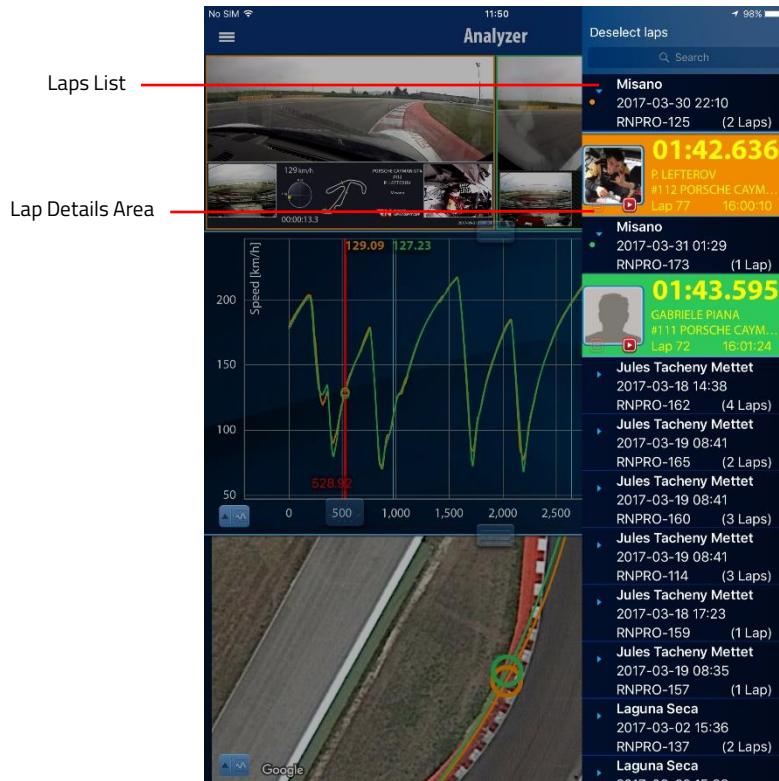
Laps List

Lap Details Area

No SIM
11:50
98%
Analyzer

129 km/h
PORSCHE CAYMAN GT4
P. LEFTEROV
00:00:13.3

Speed [km/h]
129.09 127.23
200
150
100
50
528.92
0 500 1,000 1,500 2,000 2,500

Google

Deselect laps
Search

Misano
2017-03-30 22:10
RNPRO-125 (2 Laps)

01:42.636
P. LEFTEROV
#112 PORSCHE CAYM...
Lap 77 16:00:10

Misano
2017-03-31 01:29
RNPRO-173 (1 Lap)

01:43.595
GABRIELE PIANA
#111 PORSCHE CAYM...
Lap 72 16:01:24

Jules Tacheny Mettet
2017-03-18 14:38
RNPRO-162 (4 Laps)

Jules Tacheny Mettet
2017-03-19 08:41
RNPRO-165 (2 Laps)

Jules Tacheny Mettet
2017-03-19 08:41
RNPRO-160 (3 Laps)

Jules Tacheny Mettet
2017-03-19 08:41
RNPRO-114 (3 Laps)

Jules Tacheny Mettet
2017-03-18 17:23
RNPRO-159 (1 Lap)

Jules Tacheny Mettet
2017-03-19 08:35
RNPRO-157 (1 Lap)

Laguna Seca
2017-03-02 15:36
RNPRO-137 (2 Laps)

Laguna Seca
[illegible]